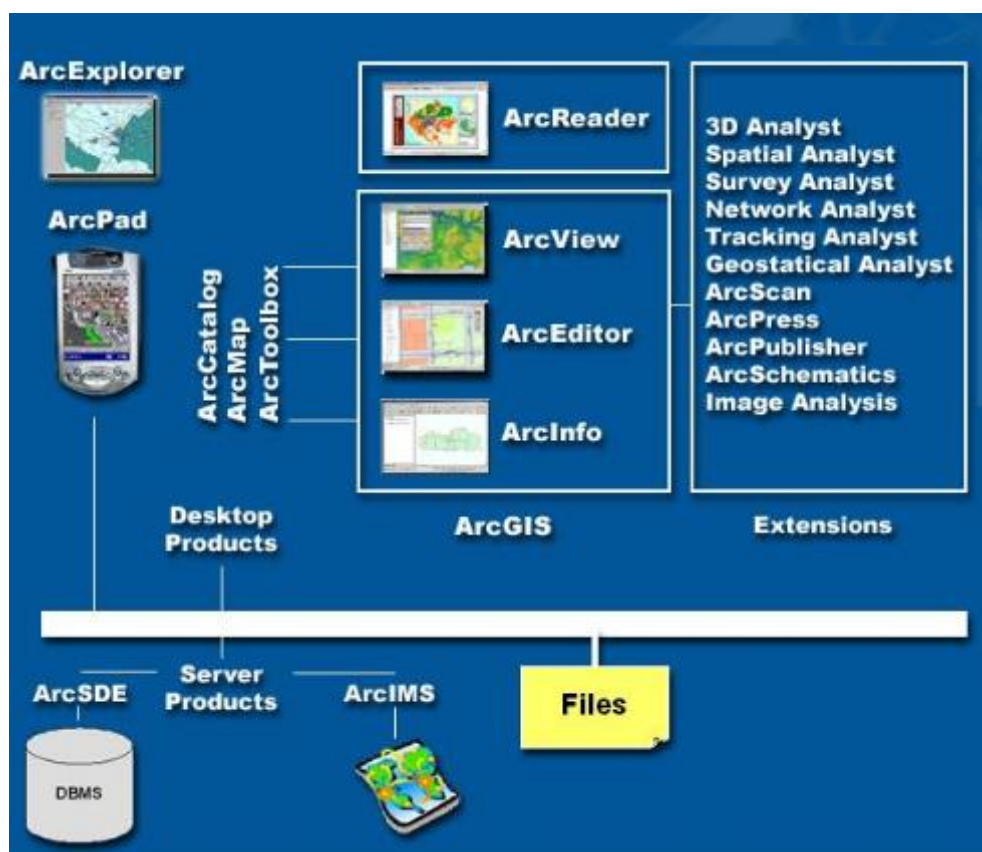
ArcExplorer

ArcPad

ArcReader

ArcCatalog
ArcMap
ArcToolbox

ArcView

ArcEditor

ArcInfo

3D Analyst
Spatial Analyst
Survey Analyst
Network Analyst
Tracking Analyst
Geostatical Analyst
ArcScan
ArcPress
ArcPublisher
ArcSchematics
Image Analysis

Desktop Products

ArcGIS

Extensions

ArcSDE

Server Products

ArcIMS

Files

DBMS